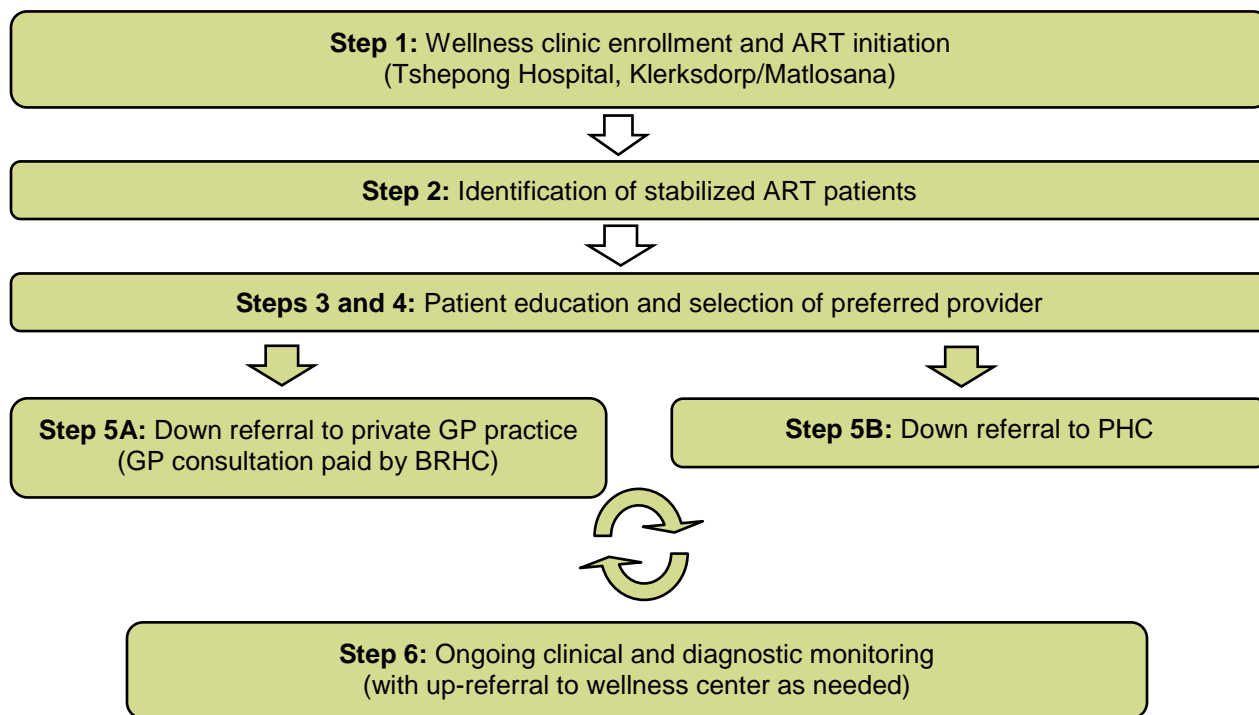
**Step 1:** Wellness clinic enrollment and ART initiation (Tshepong Hospital, Klerksdorp/Matlosana)

**Step 2:** Identification of stabilized ART patients

**Steps 3 and 4:** Patient education and selection of preferred provider

**Step 5A:** Down referral to private GP practice (GP consultation paid by BRHC)

**Step 5B:** Down referral to PHC

**Step 6:** Ongoing clinical and diagnostic monitoring (with up-referral to wellness center as needed)